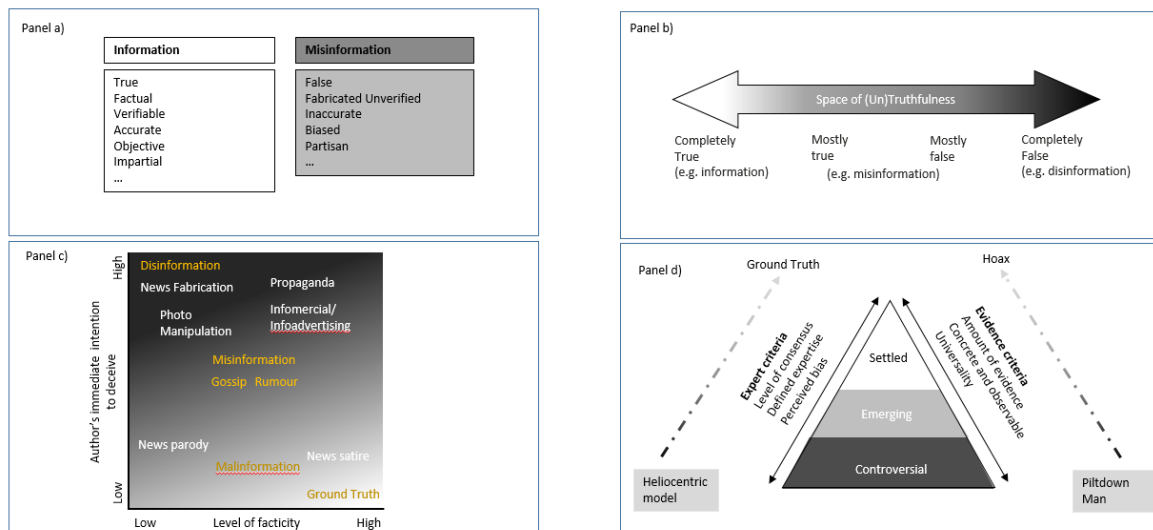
Panel a)

| Information | Misinformation |
|---|---|
| True | False |
| Factual | Fabricated Unverified |
| Verifiable | Inaccurate |
| Accurate | Biased |
| Objective | Partisan |
| Impartial | ... |
| ... | |

Panel b)

Space of (Un)Truthfulness

Completely True (e.g. information)
Mostly true
Mostly false
(e.g. misinformation)
Completely False (e.g. disinformation)

Panel c)

High
Disinformation
News Fabrication
Propaganda
Photo Manipulation
Infomercial/ Infoadvertising
Misinformation
Gossip Rumour
News parody
Malinformation
News satire
Ground Truth
Low
Author's immediate intention to deceive
Low
Level of facticity
High

Panel d)

Ground Truth
Hoax
Expert criteria
Level of consensus
Defined expertise
Perceived bias
Evidence criteria
Amount of evidence
Concrete and observable
Universality
Settled
Emerging
Controversial
Heliocentric model
Piltdown Man